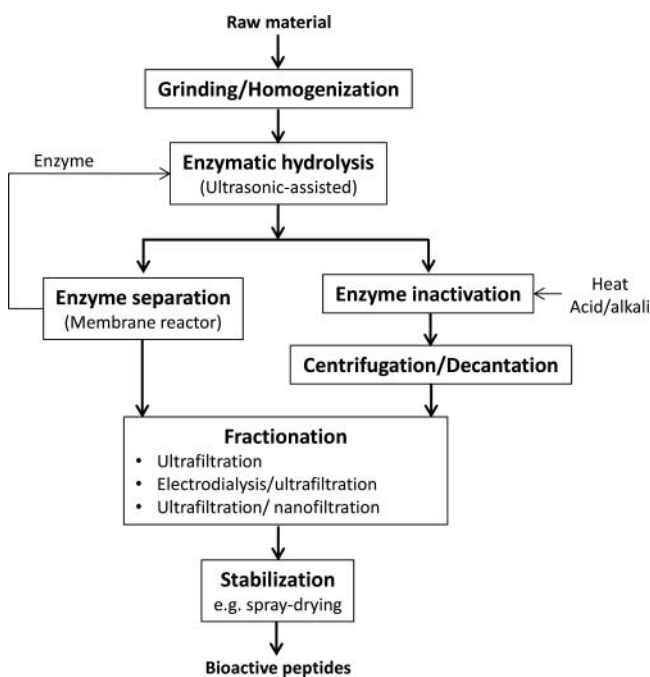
Raw material

Grinding/Homogenization

Enzyme

Enzymatic hydrolysis
(Ultrasonic-assisted)

Enzyme separation
(Membrane reactor)

Enzyme inactivation

Heat
Acid/alkali

Centrifugation/Decantation

Fractionation
• Ultrafiltration
• Electrodialysis/ultrafiltration
• Ultrafiltration/ nanofiltration

Stabilization
e.g. spray-drying

Bioactive peptides